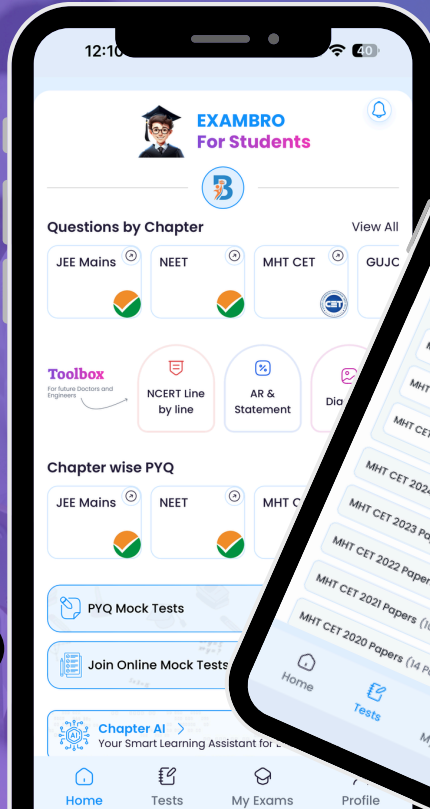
12:10

40

EXAMBRO
For Students

B

Questions by Chapter
View All

JEE Mains

NEET

MHT CET

CET

GUJC

Toolbox
For future Doctors and Engineers

NCERT Line by line

AR & Statement

Dia

Chapter wise PYQ

JEE Mains

NEET

MHT C

PYQ Mock Tests

Join Online Mock Tests

AI

Chapter AI >
Your Smart Learning Assistant for

Home

Tests

My Exams

Profile

MHT CE

MHT CET 2024

MHT CET 2023 Pa

MHT CET 2022 Paper

MHT CET 2021 Papers (1

MHT CET 2020 Papers (14 P

Home

Tests